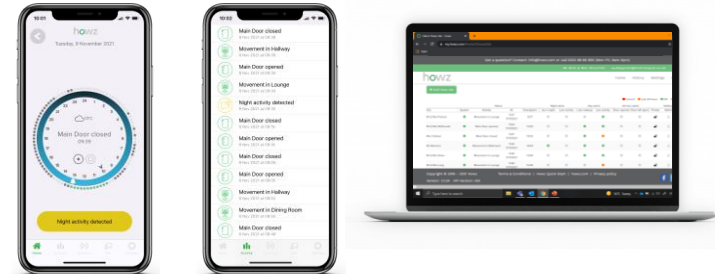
10:01

howz

Tuesday, 9 November 2021

Main Door closed

09:39

Night activity detected

Home

10:02

Main Door closed

Movement in Hallway

Main Door opened

Movement in Lounge

Night activity detected

Main Door closed

Main Door opened

Main Door closed

Main Door opened

Movement in Hallway

Movement in Dining Room

Main Door closed

Activity

howz

Home

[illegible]